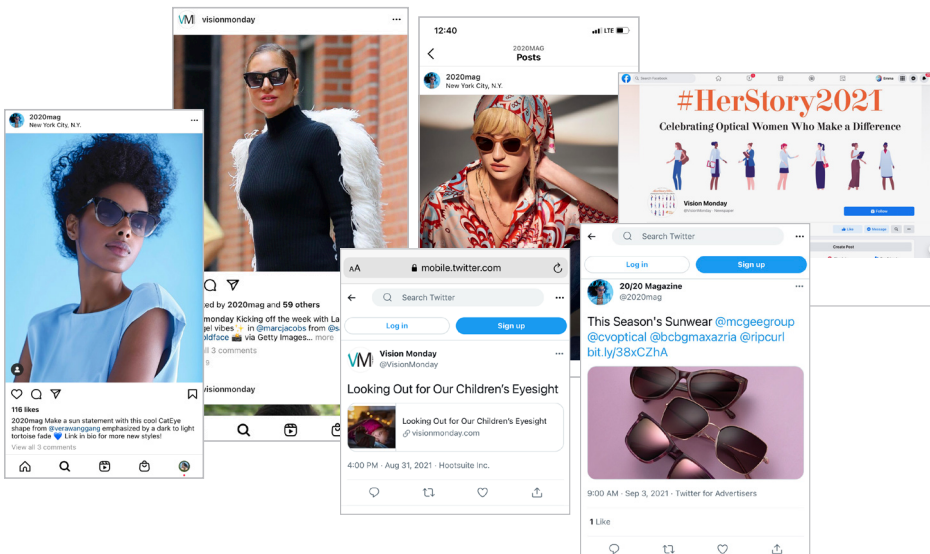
2020mag
New York City, N.Y.

116 likes
2020mag Make a sun statement with this cool CatEye shape from @verawanggang emphasized by a dark to light tortoise fade 💙 Link in bio for more new styles!
View all 3 comments

VM visionmonday

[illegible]ed by 2020mag and 59 others
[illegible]monday Kicking off the week with La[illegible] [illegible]gel vibes ✨ in @marcjacobs from @s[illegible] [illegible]lface 📸 via Getty Images... more
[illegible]ll 3 comments
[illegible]isionmonday

12:40 LTE
2020MAG
Posts
2020mag
New York City, N.Y.

#HerStory2021
Celebrating Optical Women Who Make a Difference
Vision Monday

AA mobile.twitter.com
Search Twitter
Log in
Sign up
Vision Monday
@VisionMonday
Looking Out for Our Children's Eyesight
Looking Out for Our Children's Eyesight
visionmonday.com
4:00 PM · Aug 31, 2021 · Hootsuite Inc.

Search Twitter
Log in
Sign up
20/20 Magazine
@2020mag
This Season's Sunwear @mcgeegroup @cvoptical @bcbgmaxazria @ripcurl bit.ly/38xCZhA
9:00 AM · Sep 3, 2021 · Twitter for Advertisers
1 Like